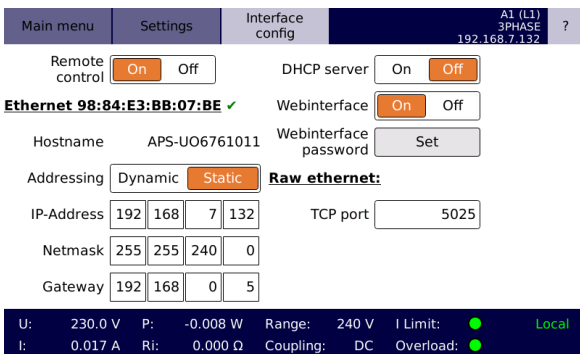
Main menu | Settings | Interface config | A1 (L1) 3PHASE 192.168.7.132 | ?

Remote control On Off

DHCP server On Off

Ethernet 98:84:E3:BB:07:BE ✔

Webinterface On Off

Hostname APS-UO6761011

Webinterface password Set

Addressing Dynamic Static

Raw ethernet:

IP-Address 192 168 7 132

TCP port 5025

Netmask 255 255 240 0

Gateway 192 168 0 5

U: 230.0 V P: -0.008 W Range: 240 V I Limit: Local
I: 0.017 A Ri: 0.000 Ω Coupling: DC Overload: